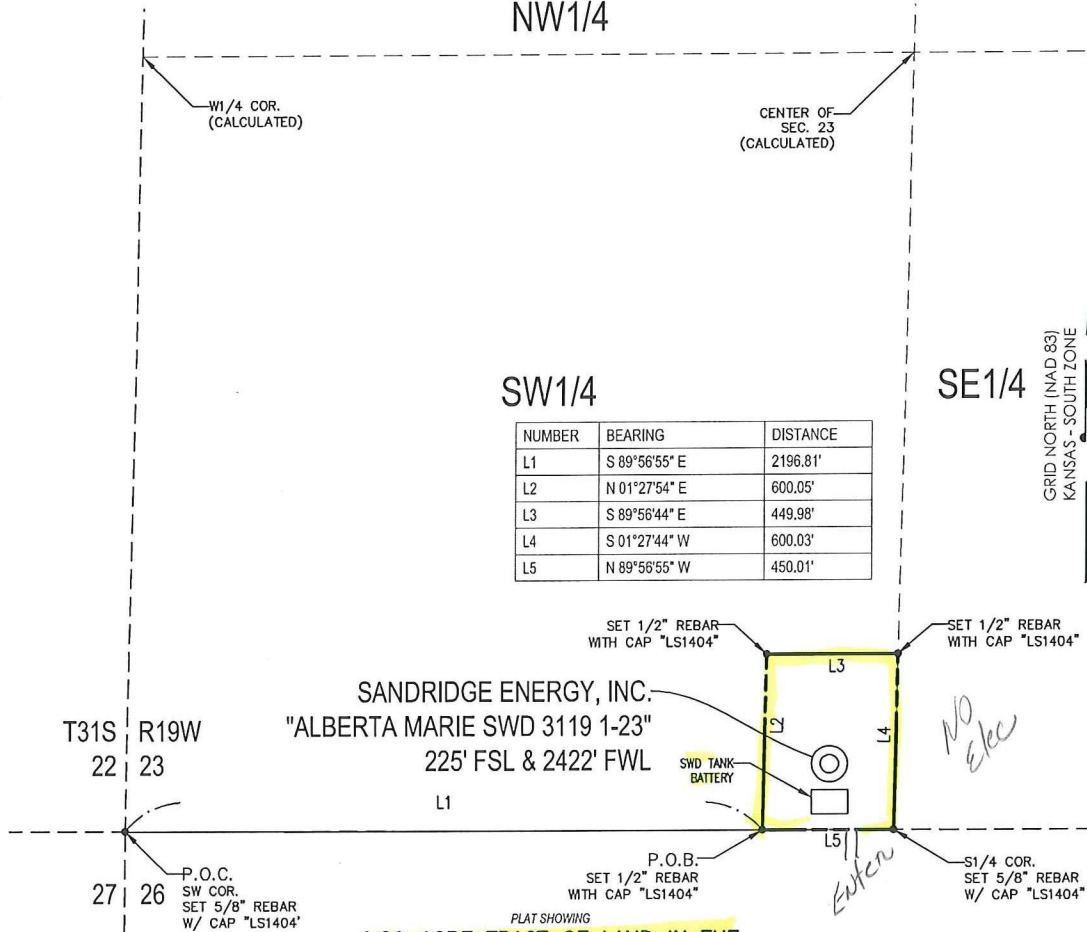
NW1/4

W1/4 COR. (CALCULATED)

CENTER OF SEC. 23 (CALCULATED)

SW1/4

SE1/4

GRID NORTH (NAD 83) KANSAS - SOUTH ZONE

| NUMBER | BEARING | DISTANCE |
|---|---|---|
| L1 | S 89°56'55" E | 2196.81' |
| L2 | N 01°27'54" E | 600.05' |
| L3 | S 89°56'44" E | 449.98' |
| L4 | S 01°27'44" W | 600.03' |
| L5 | N 89°56'55" W | 450.01' |

SET 1/2" REBAR WITH CAP "LS1404"

SET 1/2" REBAR WITH CAP "LS1404"

L3

SANDRIDGE ENERGY, INC.
"ALBERTA MARIE SWD 3119 1-23"
225' FSL & 2422' FWL

L2

L4

No Elec

T31S R19W
22 23

SWD TANK BATTERY

L1

L5

P.O.B.
SET 1/2" REBAR WITH CAP "LS1404"

Enter

S1/4 COR.
SET 5/8" REBAR W/ CAP "LS1404"

P.O.C.
SW COR.
SET 5/8" REBAR W/ CAP "LS1404"

27 26

PLAT SHOWING

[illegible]